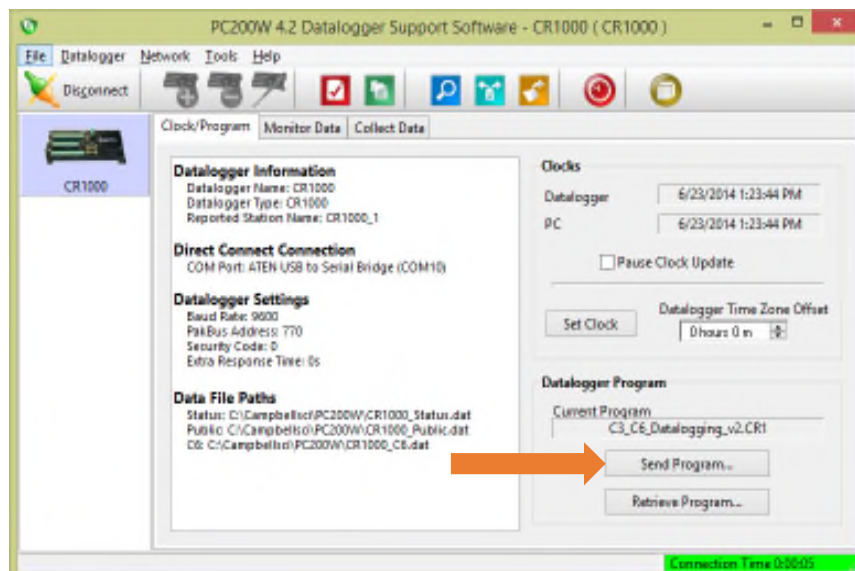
PC200W 4.2 Datalogger Support Software - CR1000 ( CR1000 )

File Datalogger Network Tools Help

Disconnect

CR1000

Clock/Program Monitor Data Collect Data

Datalogger Information
Datalogger Name: CR1000
Datalogger Type: CR1000
Reported Station Name: CR1000_1

Direct Connect Connection
COM Port: ATEN USB to Serial Bridge (COM10)

Datalogger Settings
Baud Rate: 9600
PakBus Address: 770
Security Code: 0
Extra Response Time: 0s

Data File Paths
Status: C:\Campbellsci\PC200W\CR1000_Status.dat
Public: C:\Campbellsci\PC200W\CR1000_Public.dat
C6: C:\Campbellsci\PC200W\CR1000_C6.dat

Clocks
Datalogger 6/23/2014 1:23:44 PM
PC 6/23/2014 1:23:44 PM
Pause Clock Update
Set Clock
Datalogger Time Zone Offset
0 hours 0 m

Datalogger Program
Current Program
C3_C6_Datalogging_v2.CR1
Send Program...
Retrieve Program...

Connection Time 0:00:05